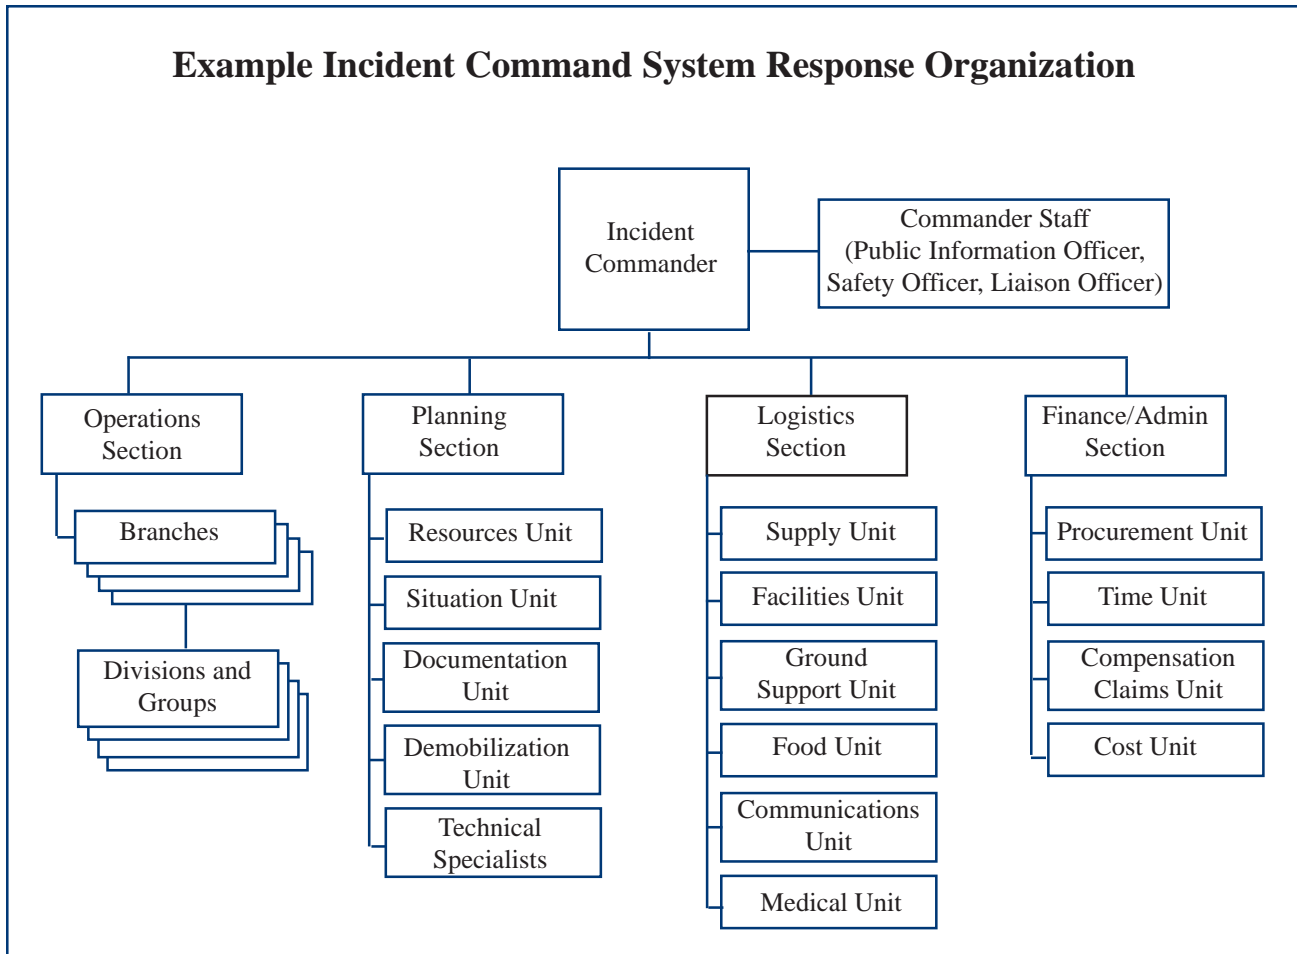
Example Incident Command System Response Organization

Incident Commander

Commander Staff (Public Information Officer, Safety Officer, Liaison Officer)

Operations Section

Branches

Divisions and Groups

Planning Section

Resources Unit

Situation Unit

Documentation Unit

Demobilization Unit

Technical Specialists

Logistics Section

Supply Unit

Facilities Unit

Ground Support Unit

Food Unit

Communications Unit

Medical Unit

Finance/Admin Section

Procurement Unit

Time Unit

Compensation Claims Unit

Cost Unit